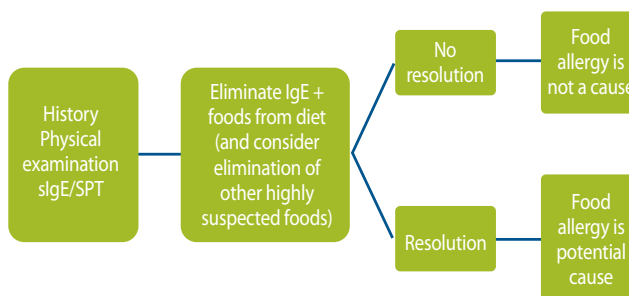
History Physical examination sIgE/SPT

Eliminate IgE + foods from diet (and consider elimination of other highly suspected foods)

No resolution

Food allergy is not a cause

Resolution

Food allergy is potential cause